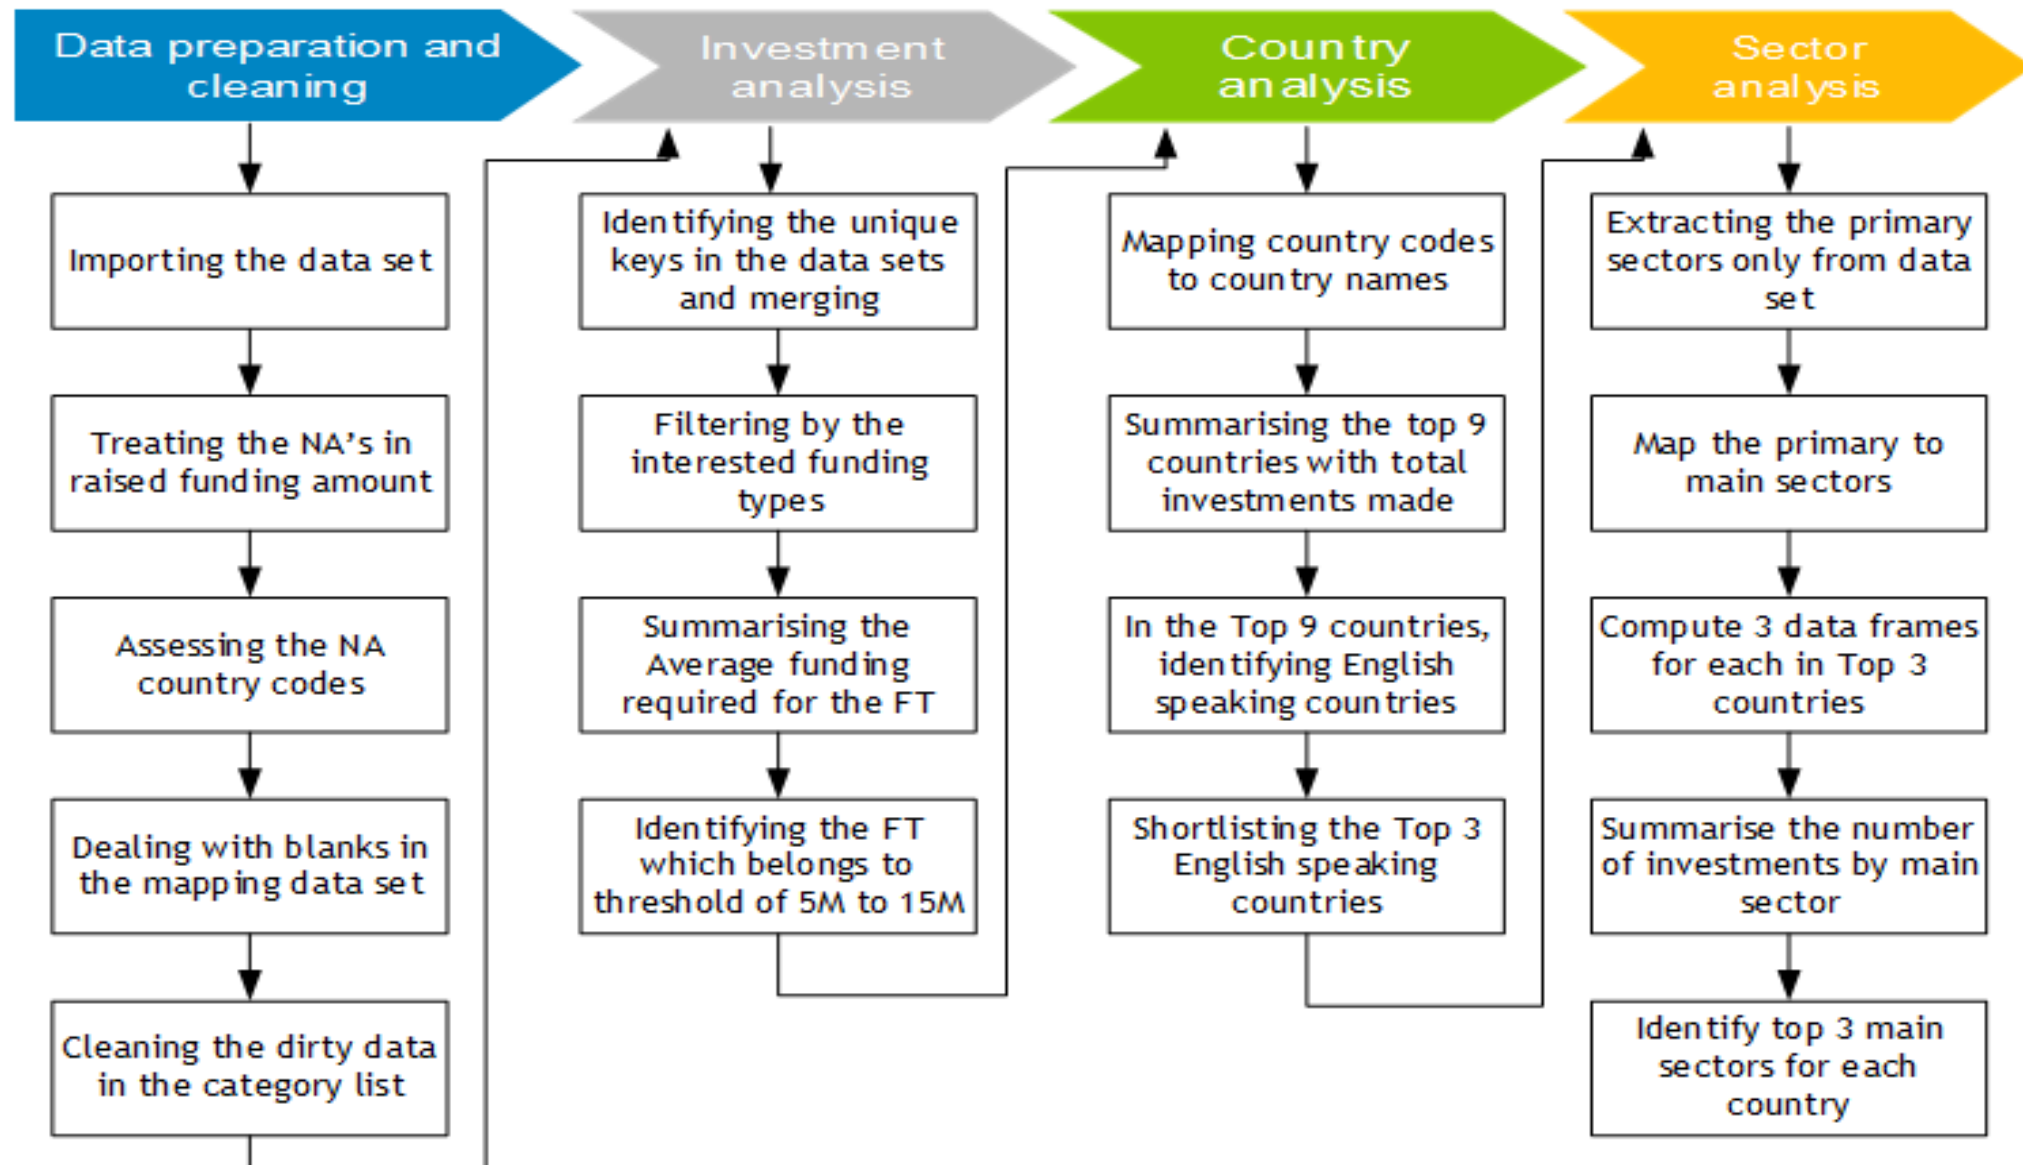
Data preparation and cleaning

Importing the data set

Treating the NA's in raised funding amount

Assessing the NA country codes

Dealing with blanks in the mapping data set

Cleaning the dirty data in the category list

Investment analysis

Identifying the unique keys in the data sets and merging

Filtering by the interested funding types

Summarising the Average funding required for the FT

Identifying the FT which belongs to threshold of 5M to 15M

Country analysis

Mapping country codes to country names

Summarising the top 9 countries with total investments made

In the Top 9 countries, identifying English speaking countries

Shortlisting the Top 3 English speaking countries

Sector analysis

Extracting the primary sectors only from data set

Map the primary to main sectors

Compute 3 data frames for each in Top 3 countries

Summarise the number of investments by main sector

Identify top 3 main sectors for each country